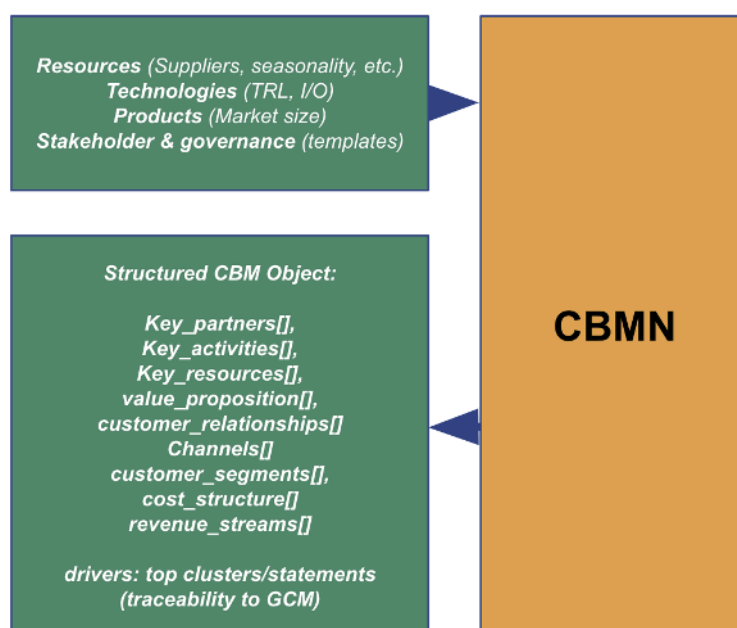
**Resources** (Suppliers, seasonality, etc.)
**Technologies** (TRL, I/O)
**Products** (Market size)
**Stakeholder & governance** (templates)

Structured CBM Object:

Key_partners[],
Key_activities[],
Key_resources[],
value_proposition[],
customer_relationships[]
Channels[]
customer_segments[],
cost_structure[]
revenue_streams[]

drivers: top clusters/statements
(traceability to GCM)

CBMN